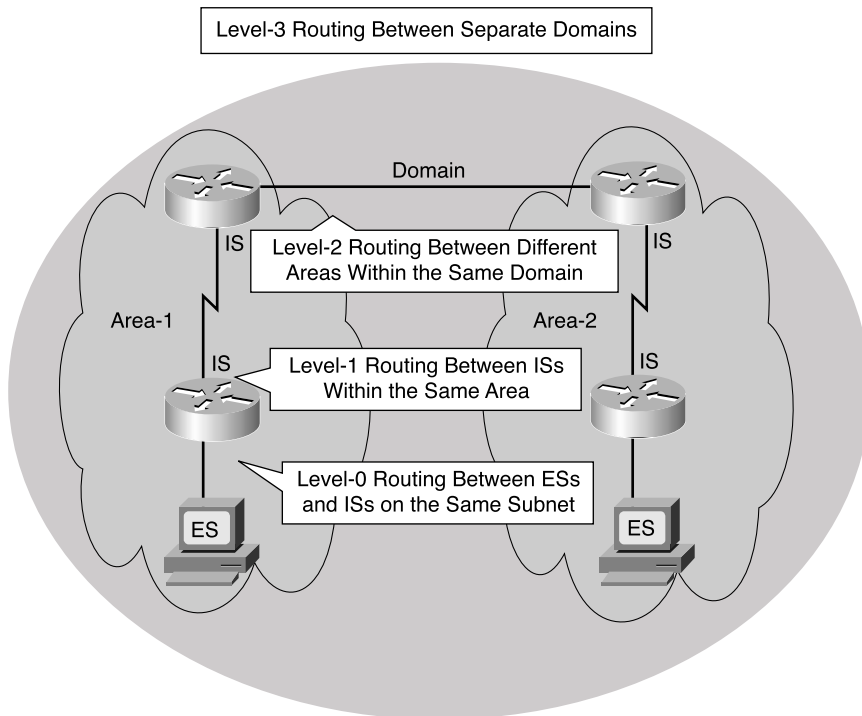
Level-3 Routing Between Separate Domains

Domain

IS

Level-2 Routing Between Different Areas Within the Same Domain

IS

Area-1

Area-2

IS

Level-1 Routing Between ISs Within the Same Area

IS

Level-0 Routing Between ESs and ISs on the Same Subnet

ES

ES